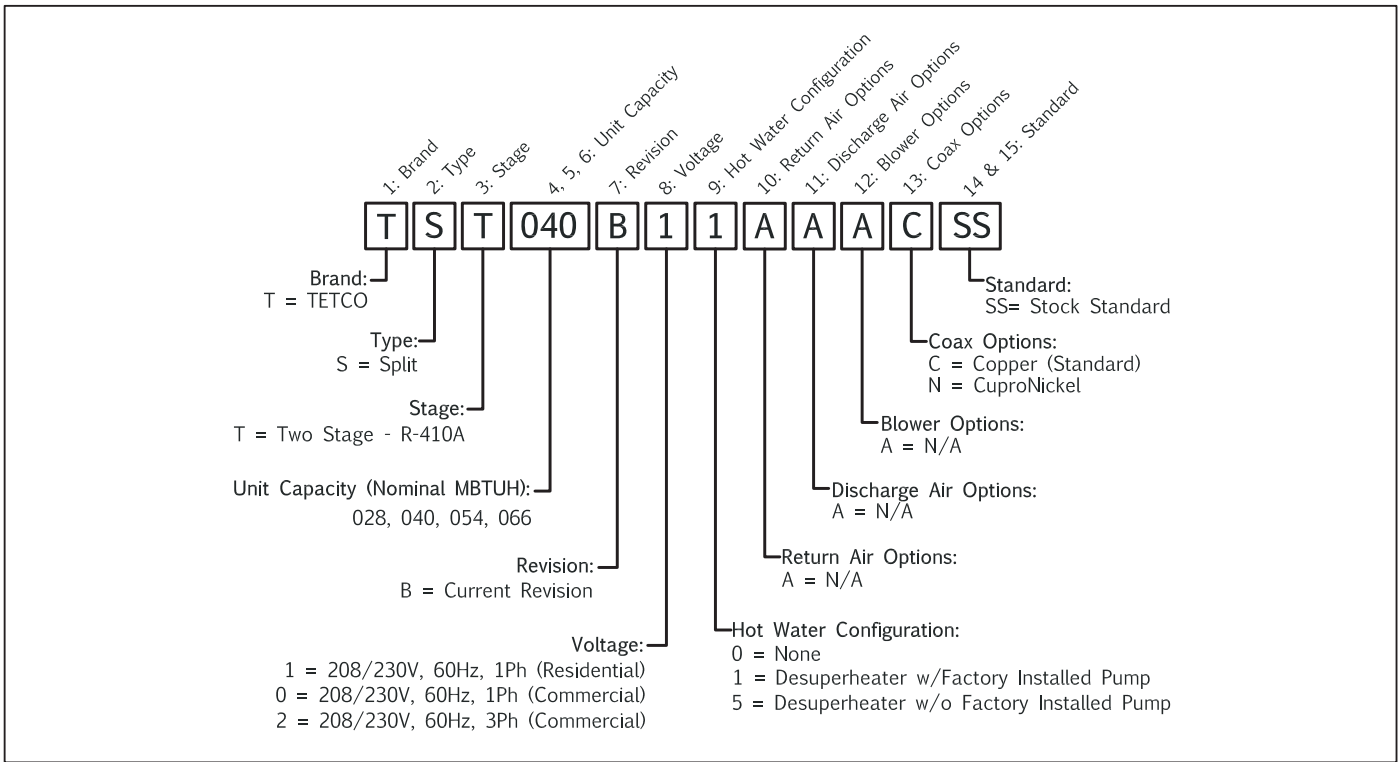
1: Brand
2: Type
3: Stage
4, 5, 6: Unit Capacity
7: Revision
8: Voltage
9: Hot Water Configuration
10: Return Air Options
11: Discharge Air Options
12: Blower Options
13: Coax Options
14 & 15: Standard

T S T 040 B 1 1 A A A C SS

Brand:
T = TETCO

Type:
S = Split

Stage:
T = Two Stage - R-410A

Unit Capacity (Nominal MBTUH):
028, 040, 054, 066

Revision:
B = Current Revision

Voltage:
1 = 208/230V, 60Hz, 1Ph (Residential)
0 = 208/230V, 60Hz, 1Ph (Commercial)
2 = 208/230V, 60Hz, 3Ph (Commercial)

Hot Water Configuration:
0 = None
1 = Desuperheater w/Factory Installed Pump
5 = Desuperheater w/o Factory Installed Pump

Return Air Options:
A = N/A

Discharge Air Options:
A = N/A

Blower Options:
A = N/A

Coax Options:
C = Copper (Standard)
N = CuproNickel

Standard:
SS= Stock Standard